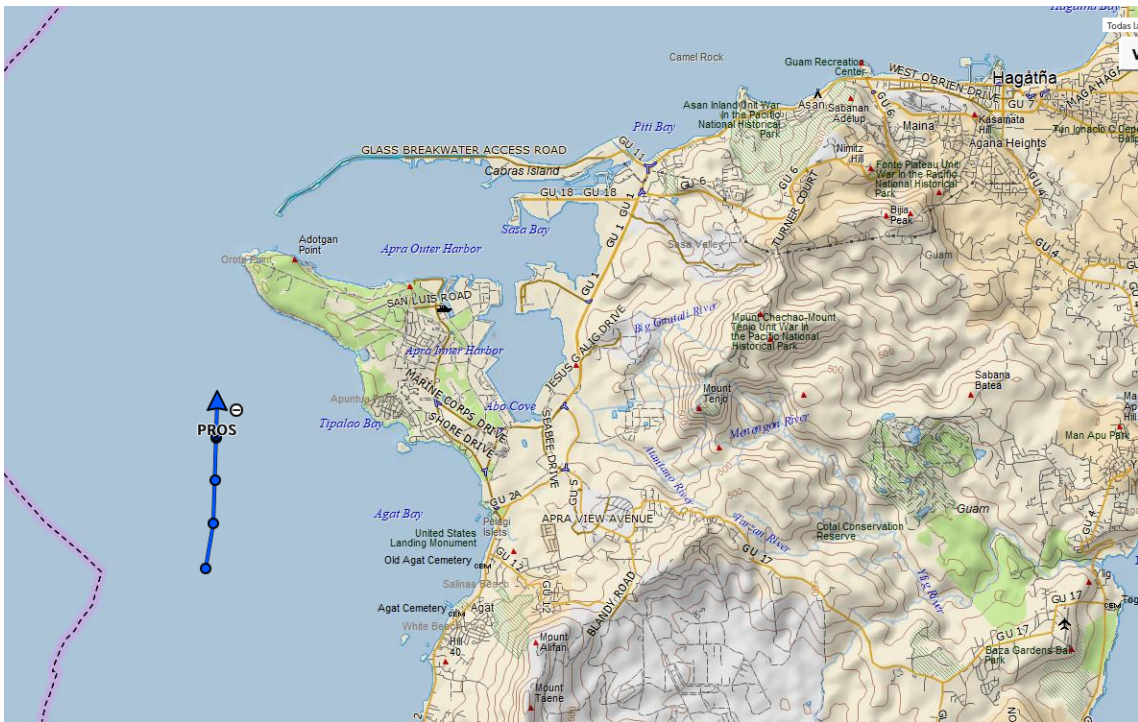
Hagåtña Bay
Todas la
V
Camel Rock
Guam Recreation Center
WEST O'BRIEN DRIVE
Hagåtña
Asan Inland Unit War in the Pacific National Historical Park
Asan
Sabanan Adelup
Maina
Kasamata Hill
Tun Ignacio O Cepeda
Agana Heights
GU 7
GU 6
GU 1
Piti Bay
Nimitz Hill
Fonte Plateau Unit War in the Pacific National Historical Park
GLASS BREAKWATER ACCESS ROAD
Cabras Island
GU 18
GU 18
GU 6
GU 1
TURNER COURT
GU 6
Bijia Peak
Adotgan Point
Orote Point
Apra Outer Harbor
Sasa Bay
Sasa Valley
Guam
GU 4
SAN LUIS ROAD
GU 1
Big Guatali River
Mount Chachao-Mount Tenjo Unit War in the Pacific National Historical Park
Apra Inner Harbor
JESUS G ALIG DRIVE
MARINE CORPS DRIVE
Mount Tenjo
Sabana Batea
Apuntua Point
Abo Cove
PROS
Tipalao Bay
SHORE DRIVE
SEABEE DRIVE
Maagas River
Man Apu Park
Ahanao River
GU 5
Agat Bay
GU 2A
Pelagi Islets
APRA VIEW AVENUE
Tarzan River
Cotal Conservation Reserve
Guam
United States Landing Monument
Old Agat Cemetery
GU 17
Salinas Beach
GU 12
BLANDY ROAD
Ylig River
GU 17
Agat Cemetery
Agat
White Beach
Hill 40
Mount Alifan
GU 17
Baza Gardens Ball Park
Mount Taene
500
600